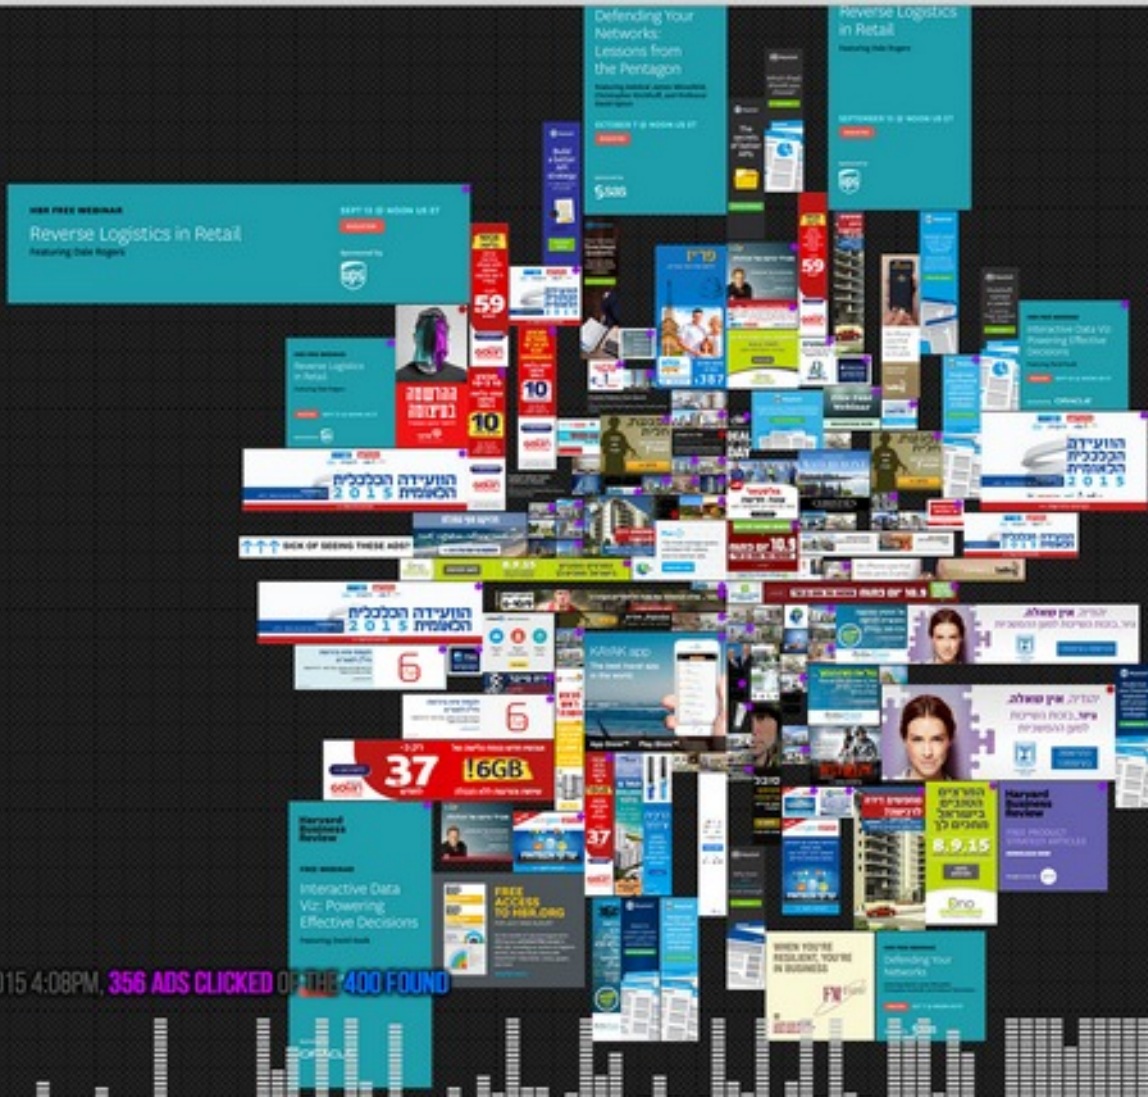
Defending Your Networks: Lessons from the Pentagon

SEPTEMBER 17 @ NOON US ET

sas

Reverse Logistics in Retail

Featuring Dale Rogers

SEPTEMBER 15 @ NOON US ET

ups

HBR FREE WEBINAR

Reverse Logistics in Retail

Featuring Dale Rogers

SEPT 15 @ NOON US ET

Sponsored by

ups

Reverse Logistics in Retail

59

10

59

Interactive Data Viz: Powering Effective Decisions

ORACLE

הוועידה הכלכלית הלאומית 2015

הוועידה הכלכלית הלאומית 2015

הוועידה הכלכלית הלאומית 2015

SICK OF SEEING THESE ADS?

8.9.15

10.9

KAYAK app

The best travel app in the world.

37

6GB

Harvard Business Review

FREE WEBINAR

Interactive Data Viz: Powering Effective Decisions

Featuring David Rock

FREE ACCESS TO HBR.ORG

37

8.9.15

Harvard Business Review

WHEN YOU'RE RESILIENT, YOU'RE IN BUSINESS

Defending Your Networks

ORACLE

015 4:08PM, 356 ADS CLICKED OF THE 400 FOUND